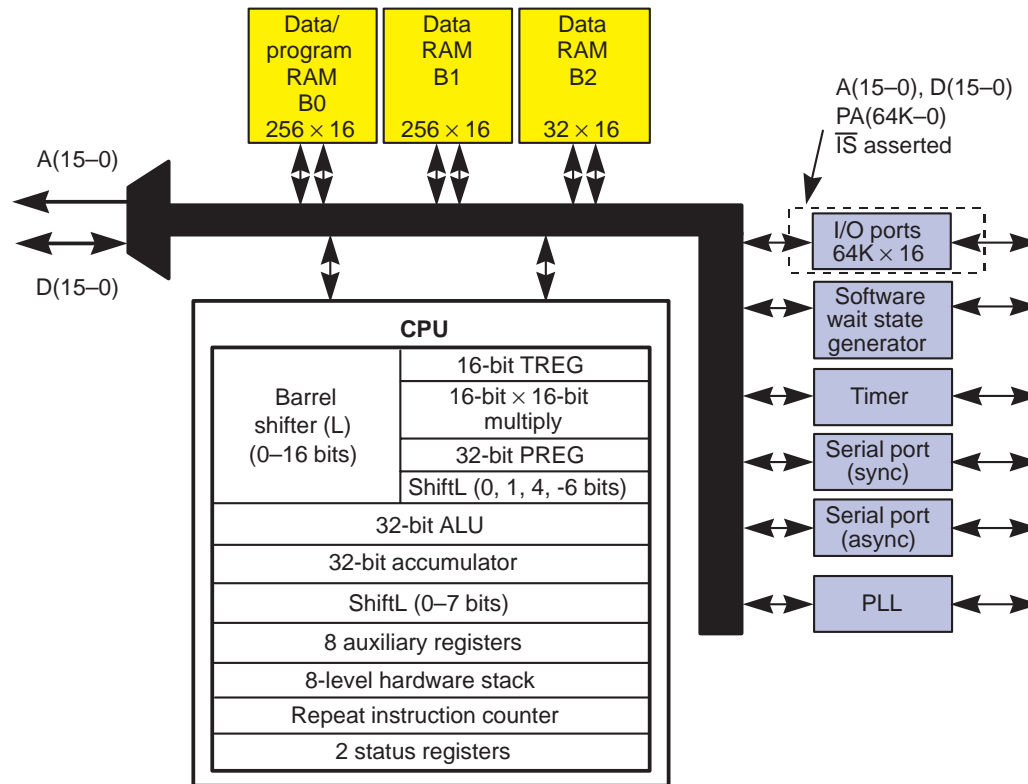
Data/ program RAM B0 256 $\times$ 16

Data RAM B1 256 $\times$ 16

Data RAM B2 32 $\times$ 16

A(15–0), D(15–0) PA(64K–0) $\overline{\text{IS}}$ asserted

A(15–0)

D(15–0)

I/O ports 64K $\times$ 16

Software wait state generator

Timer

Serial port (sync)

Serial port (async)

PLL

CPU

| Barrel shifter (L) (0–16 bits) | 16-bit TREG |
|---|---|
| | 16-bit $\times$ 16-bit multiply |
| | 32-bit PREG |
| | ShiftL (0, 1, 4, -6 bits) |

32-bit ALU

32-bit accumulator

ShiftL (0–7 bits)

8 auxiliary registers

8-level hardware stack

Repeat instruction counter

2 status registers